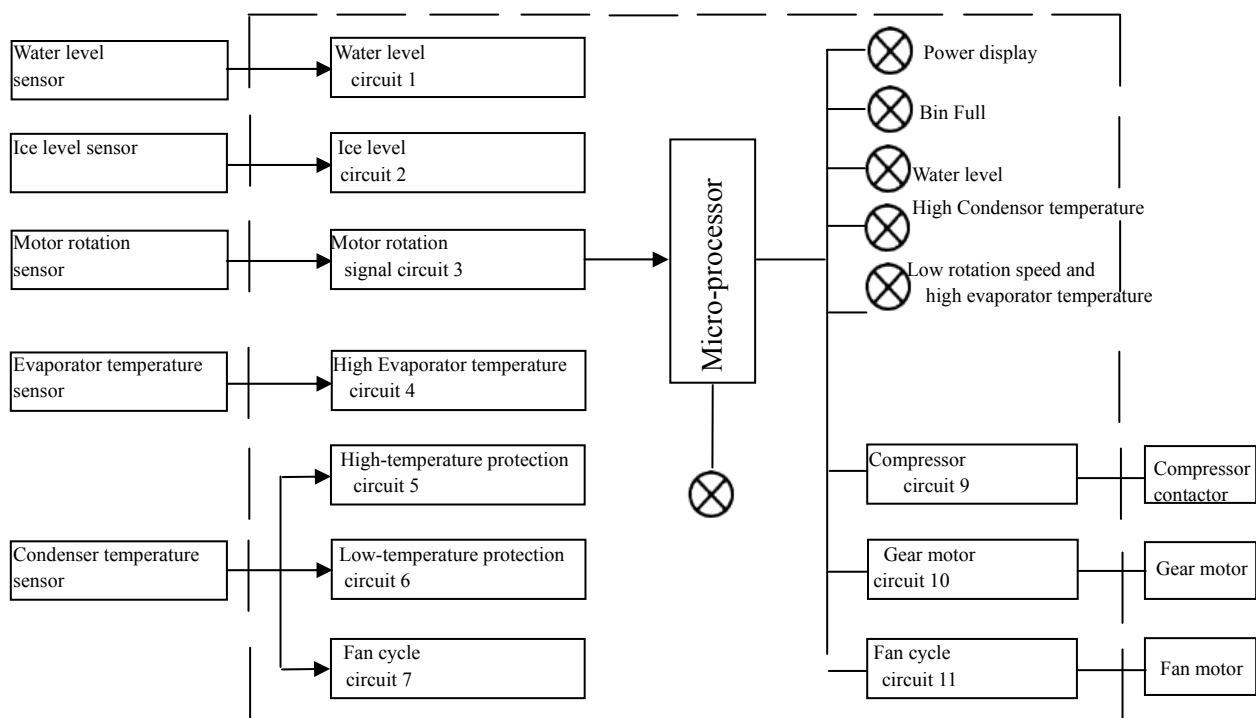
Water level sensor

Water level circuit 1

Ice level sensor

Ice level circuit 2

Motor rotation sensor

Motor rotation signal circuit 3

Evaporator temperature sensor

High Evaporator temperature circuit 4

High-temperature protection circuit 5

Condenser temperature sensor

Low-temperature protection circuit 6

Fan cycle circuit 7

Micro-processor

Power display

Bin Full

Water level

High Condensor temperature

Low rotation speed and high evaporator temperature

Compressor circuit 9

Compressor contactor

Gear motor circuit 10

Gear motor

Fan cycle circuit 11

Fan motor